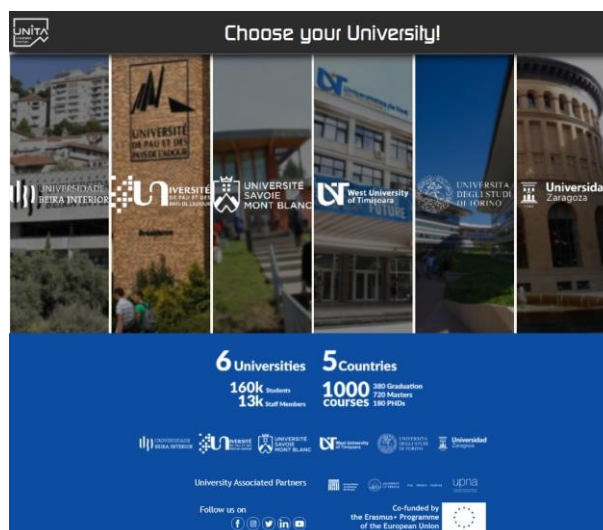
UNITA

Choose your University!

UNIVERSIDADE BEIRA INTERIOR

UNIVERSITÉ DE PAU ET DES PAYS DE L'ADOUR

UNIVERSITÉ SAVOIE MONT BLANC

West University of Timisoara

UNIVERSITÀ DEGLI STUDI DI TORINO

Universidad Zaragoza

6 Universities 5 Countries

160k Students
13k Staff Members

1000 courses
380 Graduation
720 Masters
180 PHDs

UNIVERSIDADE BEIRA INTERIOR UNIVERSITÉ DE PAU ET DES PAYS DE L'ADOUR UNIVERSITÉ SAVOIE MONT BLANC West University of Timisoara UNIVERSITÀ DEGLI STUDI DI TORINO Universidad Zaragoza

University Associated Partners

upna

Follow us on

Co-funded by the Erasmus+ Programme of the European Union